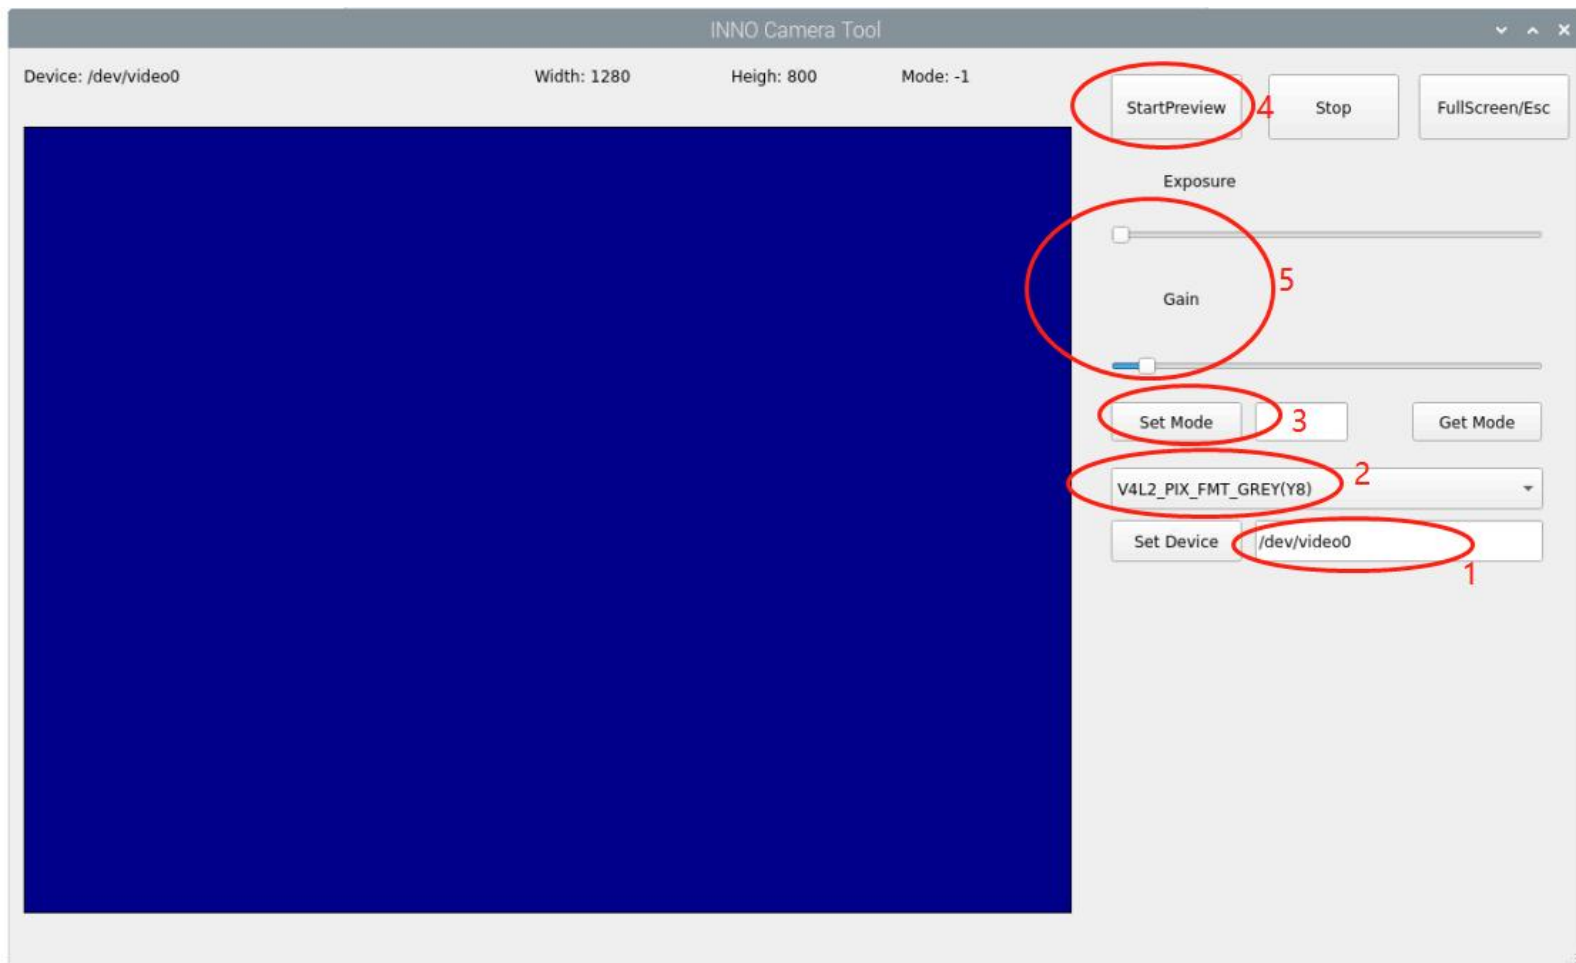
INNO Camera Tool

Device: /dev/video0

Width: 1280

Heigh: 800

Mode: -1

StartPreview

4

Stop

FullScreen/Esc

Exposure

Gain

5

Set Mode

3

Get Mode

V4L2_PIX_FMT_GREY(Y8)

2

Set Device

/dev/video0

1